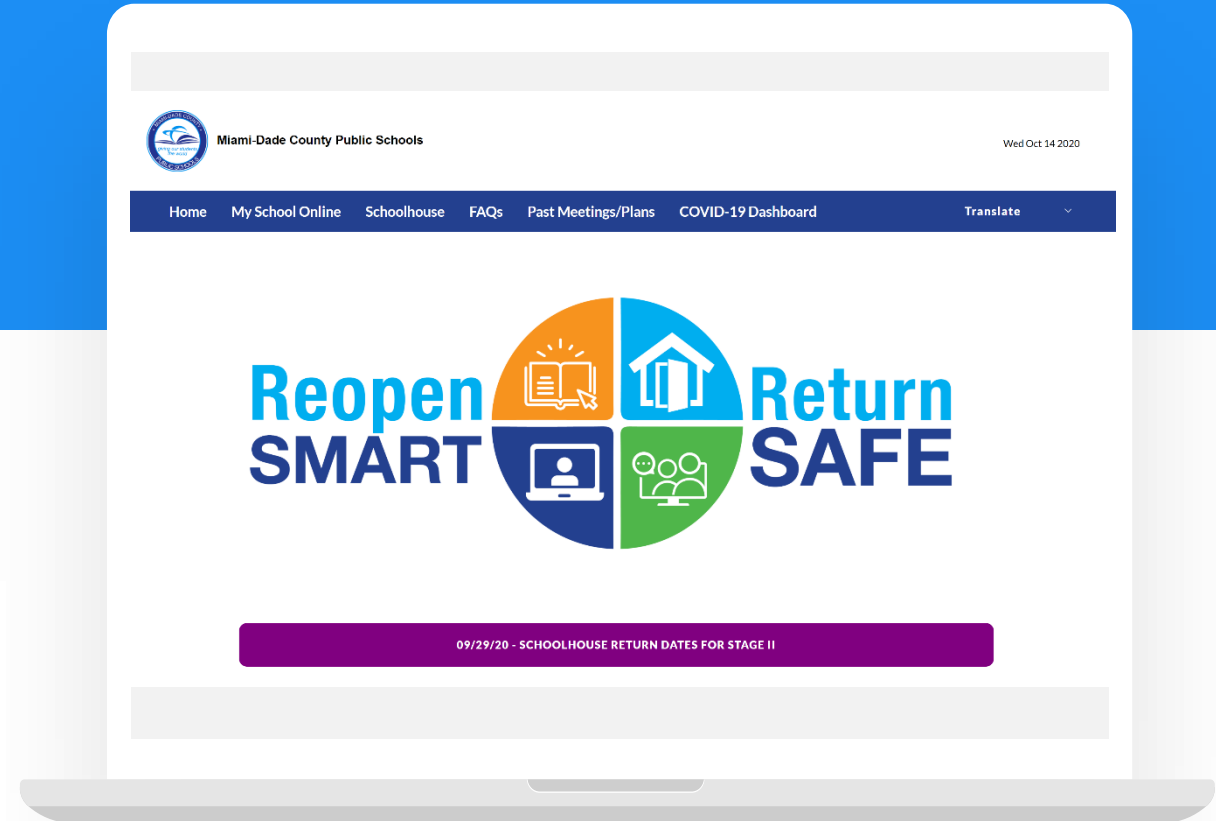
Miami-Dade County Public Schools

Wed Oct 14 2020

Home My School Online Schoolhouse FAQs Past Meetings/Plans COVID-19 Dashboard

Translate

Reopen SMART

Return SAFE

09/29/20 - SCHOOLHOUSE RETURN DATES FOR STAGE II